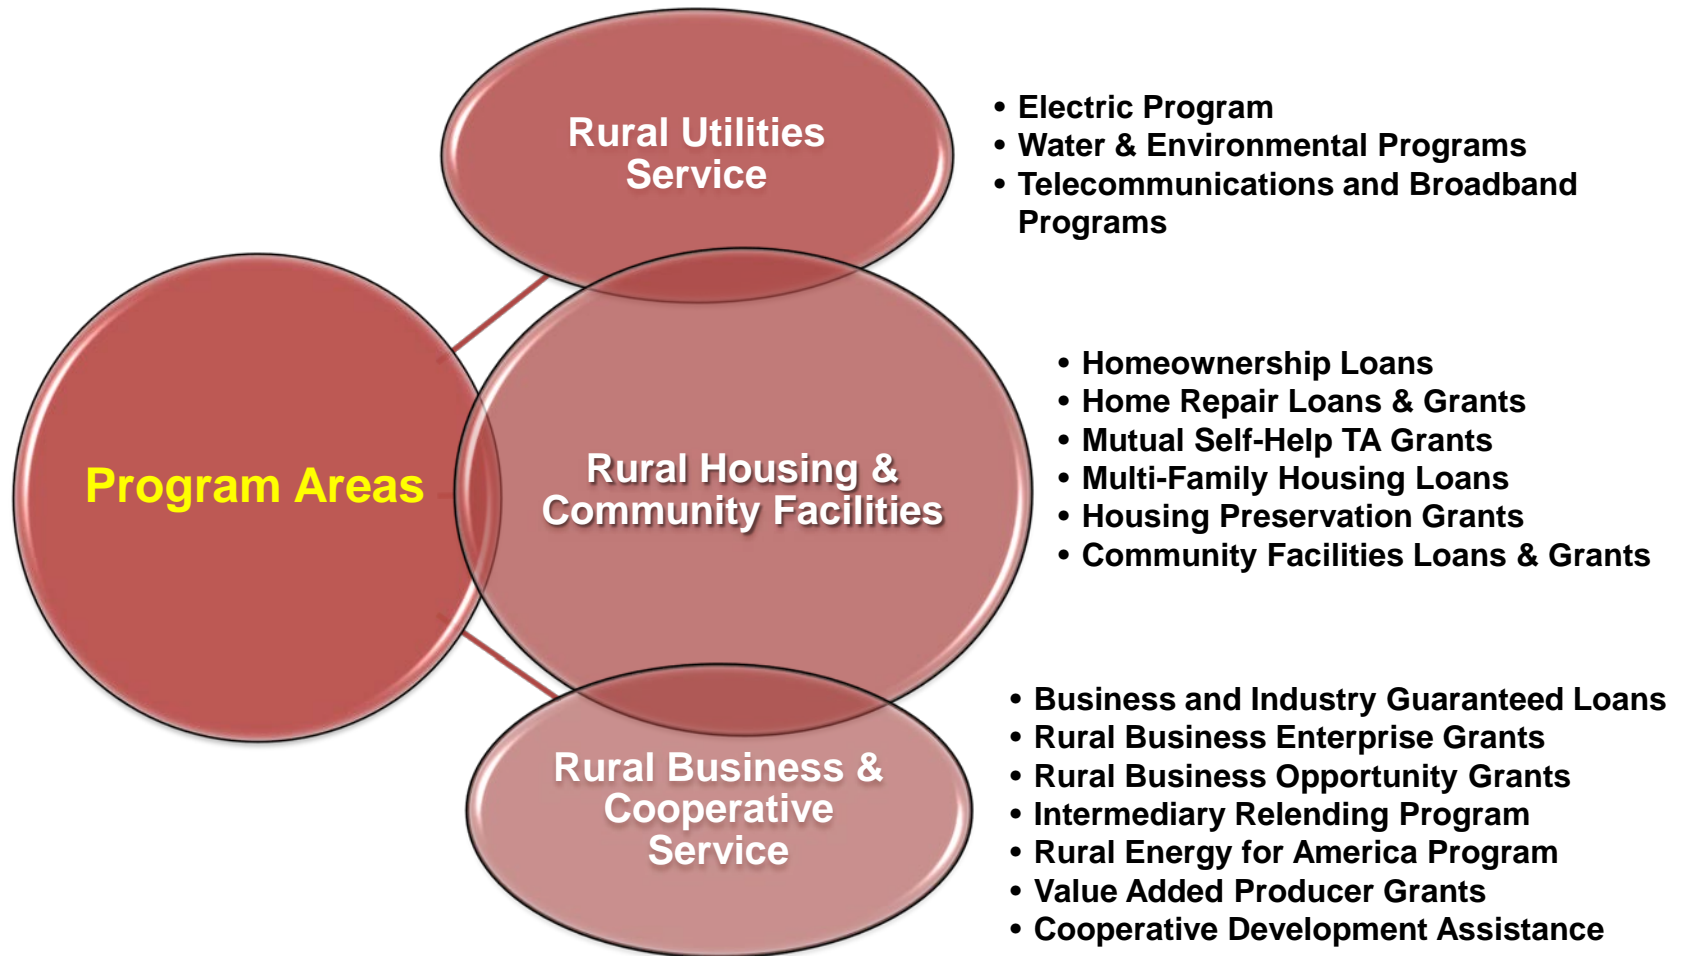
Program Areas

Rural Utilities Service

- Electric Program
- Water & Environmental Programs
- Telecommunications and Broadband Programs

Rural Housing & Community Facilities

- Homeownership Loans
- Home Repair Loans & Grants
- Mutual Self-Help TA Grants
- Multi-Family Housing Loans
- Housing Preservation Grants
- Community Facilities Loans & Grants

Rural Business & Cooperative Service

- Business and Industry Guaranteed Loans
- Rural Business Enterprise Grants
- Rural Business Opportunity Grants
- Intermediary Relending Program
- Rural Energy for America Program
- Value Added Producer Grants
- Cooperative Development Assistance